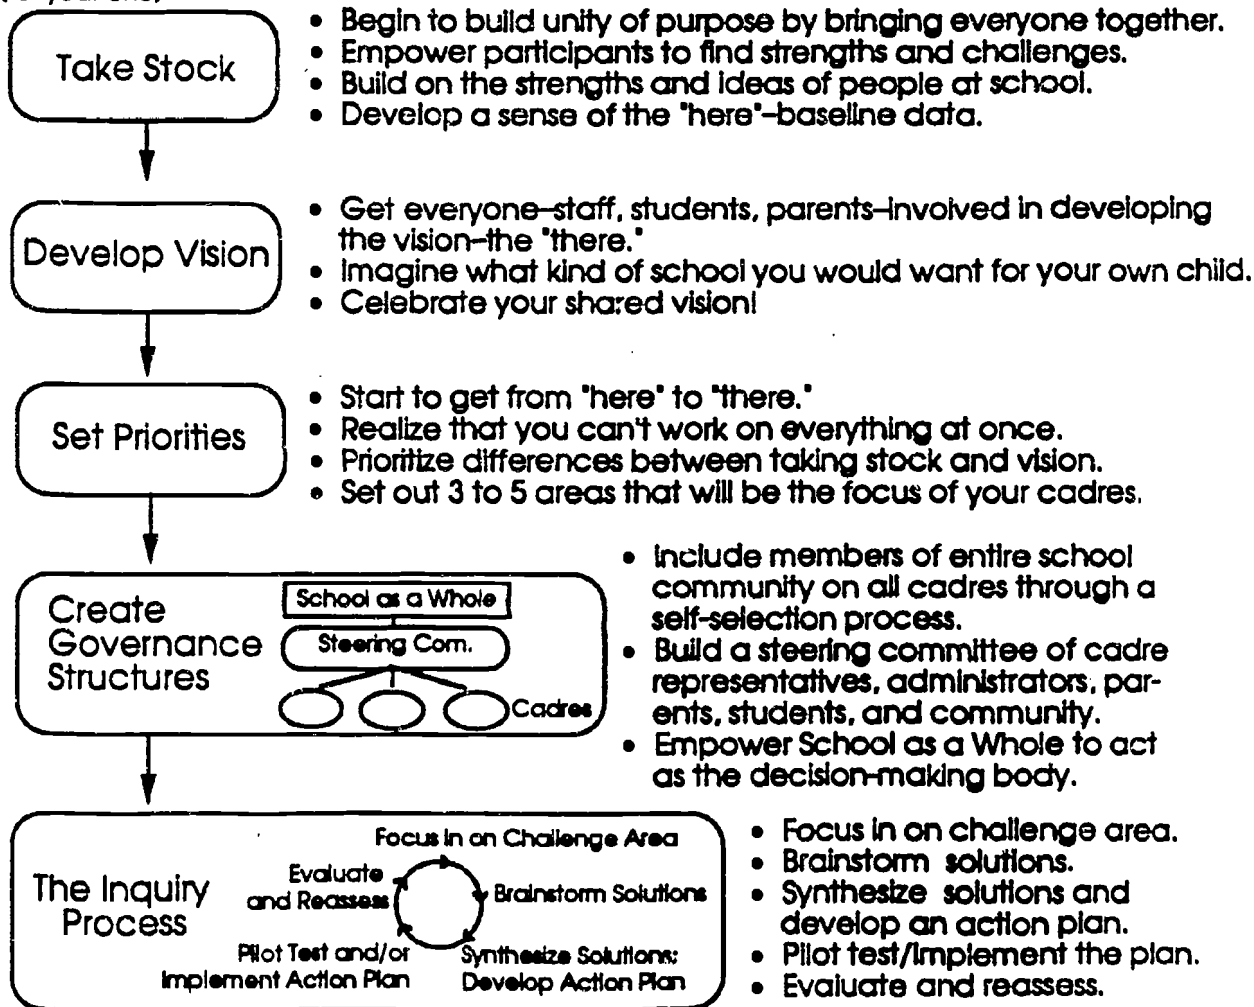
Take Stock

• Begin to build unity of purpose by bringing everyone together.
• Empower participants to find strengths and challenges.
• Build on the strengths and ideas of people at school.
• Develop a sense of the "here"–baseline data.

Develop Vision

• Get everyone–staff, students, parents–involved in developing the vision–the "there."
• Imagine what kind of school you would want for your own child.
• Celebrate your shared vision!

Set Priorities

• Start to get from "here" to "there."
• Realize that you can't work on everything at once.
• Prioritize differences between taking stock and vision.
• Set out 3 to 5 areas that will be the focus of your cadres.

Create Governance Structures

School as a Whole
Steering Com.
Cadres

• Include members of entire school community on all cadres through a self-selection process.
• Build a steering committee of cadre representatives, administrators, parents, students, and community.
• Empower School as a Whole to act as the decision-making body.

The Inquiry Process

Focus in on Challenge Area
Brainstorm Solutions
Synthesize Solutions: Develop Action Plan
Pilot Test and/or Implement Action Plan
Evaluate and Reassess

• Focus in on challenge area.
• Brainstorm solutions.
• Synthesize solutions and develop an action plan.
• Pilot test/Implement the plan.
• Evaluate and reassess.